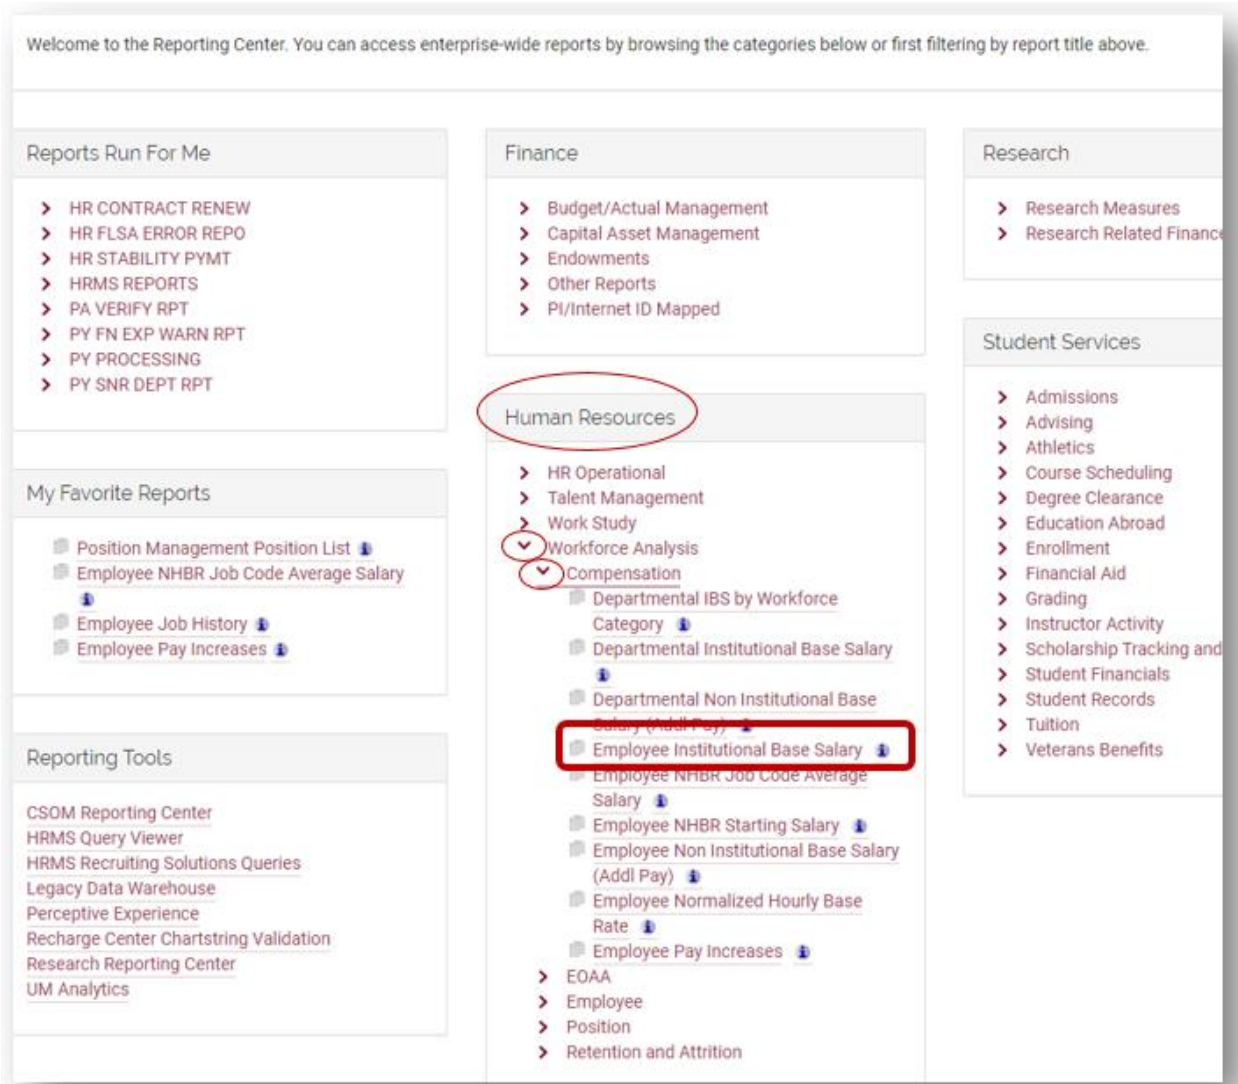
Welcome to the Reporting Center. You can access enterprise-wide reports by browsing the categories below or first filtering by report title above.

Reports Run For Me

HR CONTRACT RENEW
HR FLSA ERROR REPO
HR STABILITY PYMT
HRMS REPORTS
PA VERIFY RPT
PY FN EXP WARN RPT
PY PROCESSING
PY SNR DEPT RPT

My Favorite Reports

Position Management Position List
Employee NHBR Job Code Average Salary
Employee Job History
Employee Pay Increases

Reporting Tools

CSOM Reporting Center
HRMS Query Viewer
HRMS Recruiting Solutions Queries
Legacy Data Warehouse
Perceptive Experience
Recharge Center Chartstring Validation
Research Reporting Center
UM Analytics

Finance

Budget/Actual Management
Capital Asset Management
Endowments
Other Reports
PI/Internet ID Mapped

Human Resources

HR Operational
Talent Management
Work Study
Workforce Analysis
Compensation
Departmental IBS by Workforce Category
Departmental Institutional Base Salary
Departmental Non Institutional Base Salary (Addl Pay)
Employee Institutional Base Salary
Employee NHBR Job Code Average Salary
Employee NHBR Starting Salary
Employee Non Institutional Base Salary (Addl Pay)
Employee Normalized Hourly Base Rate
Employee Pay Increases
EOAA
Employee
Position
Retention and Attrition

Research

Research Measures
Research Related Financ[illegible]

Student Services

Admissions
Advising
Athletics
Course Scheduling
Degree Clearance
Education Abroad
Enrollment
Financial Aid
Grading
Instructor Activity
Scholarship Tracking and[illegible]
Student Financials
Student Records
Tuition
Veterans Benefits